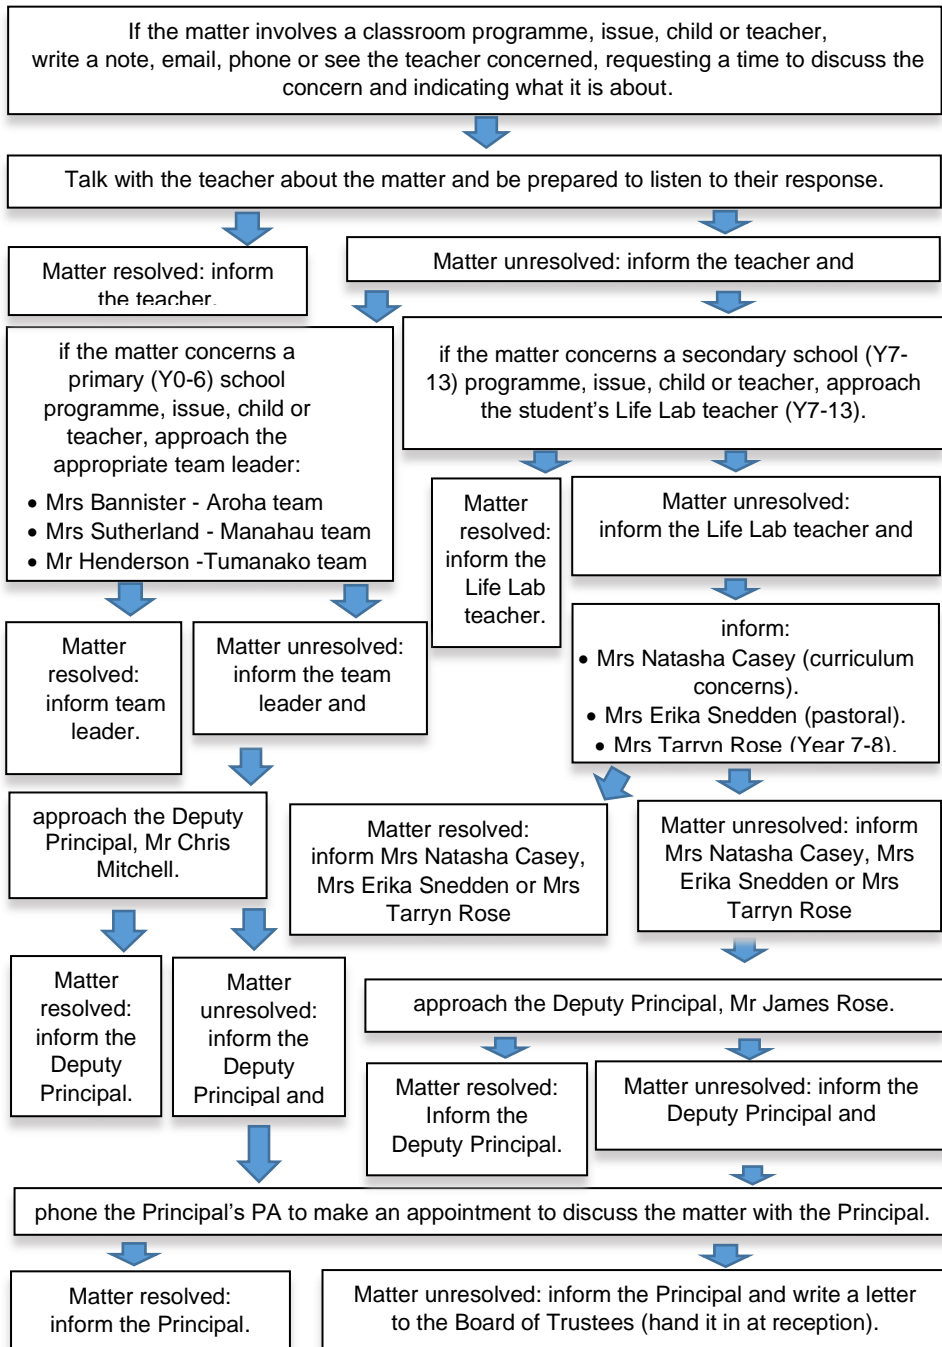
If the matter involves a classroom programme, issue, child or teacher, write a note, email, phone or see the teacher concerned, requesting a time to discuss the concern and indicating what it is about.

Talk with the teacher about the matter and be prepared to listen to their response.

Matter resolved: inform the teacher.

Matter unresolved: inform the teacher and

if the matter concerns a primary (Y0-6) school programme, issue, child or teacher, approach the appropriate team leader:

- Mrs Bannister - Aroha team
- Mrs Sutherland - Manahau team
- Mr Henderson -Tumanako team

if the matter concerns a secondary school (Y7-13) programme, issue, child or teacher, approach the student's Life Lab teacher (Y7-13).

Matter resolved: inform the Life Lab teacher.

Matter unresolved: inform the Life Lab teacher and

Matter resolved: inform team leader.

Matter unresolved: inform the team leader and

inform:

- Mrs Natasha Casey (curriculum concerns).
- Mrs Erika Snedden (pastoral).
- Mrs Tarryn Rose (Year 7-8).

approach the Deputy Principal, Mr Chris Mitchell.

Matter resolved: inform Mrs Natasha Casey, Mrs Erika Snedden or Mrs Tarryn Rose

Matter unresolved: inform Mrs Natasha Casey, Mrs Erika Snedden or Mrs Tarryn Rose

Matter resolved: inform the Deputy Principal.

Matter unresolved: inform the Deputy Principal and

approach the Deputy Principal, Mr James Rose.

Matter resolved: Inform the Deputy Principal.

Matter unresolved: inform the Deputy Principal and

phone the Principal's PA to make an appointment to discuss the matter with the Principal.

Matter resolved: inform the Principal.

Matter unresolved: inform the Principal and write a letter to the Board of Trustees (hand it in at reception).